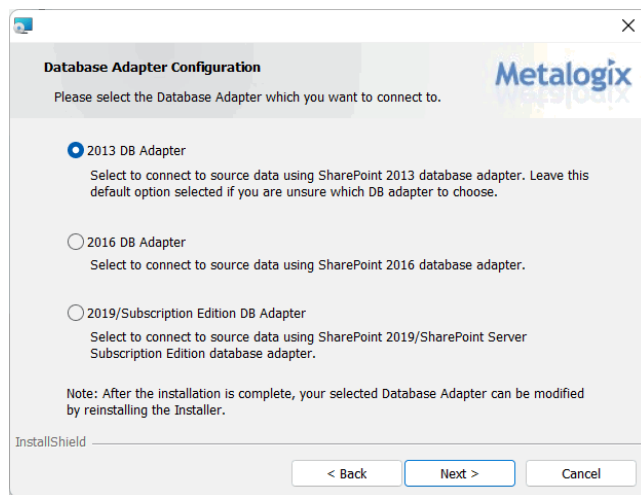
Database Adapter Configuration

Please select the Database Adapter which you want to connect to.

Metalogix

2013 DB Adapter

Select to connect to source data using SharePoint 2013 database adapter. Leave this default option selected if you are unsure which DB adapter to choose.

2016 DB Adapter

Select to connect to source data using SharePoint 2016 database adapter.

2019/Subscription Edition DB Adapter

Select to connect to source data using SharePoint 2019/SharePoint Server Subscription Edition database adapter.

Note: After the installation is complete, your selected Database Adapter can be modified by reinstalling the Installer.

InstallShield

< Back

Next >

Cancel